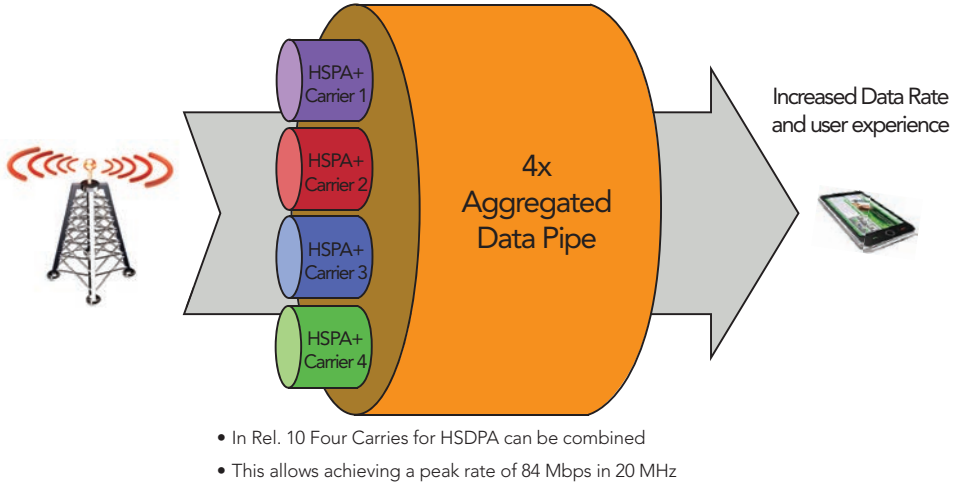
HSPA+ Carrier 1

HSPA+ Carrier 2

HSPA+ Carrier 3

HSPA+ Carrier 4

4x Aggregated Data Pipe

Increased Data Rate and user experience

• In Rel. 10 Four Carries for HSDPA can be combined

• This allows achieving a peak rate of 84 Mbps in 20 MHz